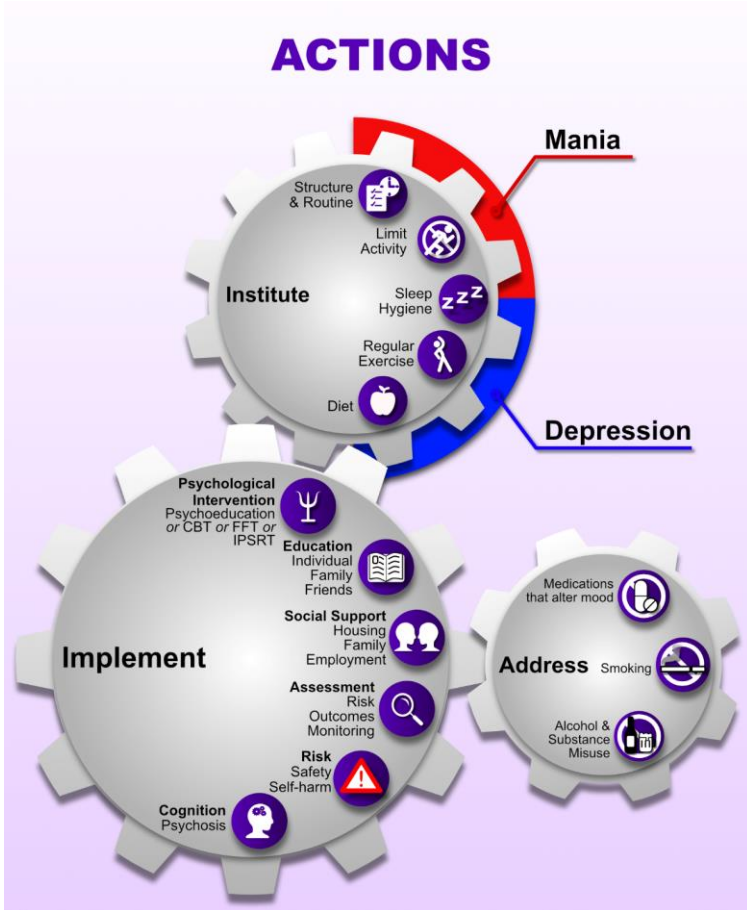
ACTIONS

Mania

Institute

Structure & Routine

Limit Activity

Sleep Hygiene

Regular Exercise

Diet

Depression

Implement

Psychological Intervention Psychoeducation *or* CBT *or* FFT *or* IPSRT

Education Individual Family Friends

Social Support Housing Family Employment

Assessment Risk Outcomes Monitoring

Risk Safety Self-harm

Cognition Psychosis

Address

Medications that alter mood

Smoking

Alcohol & Substance Misuse